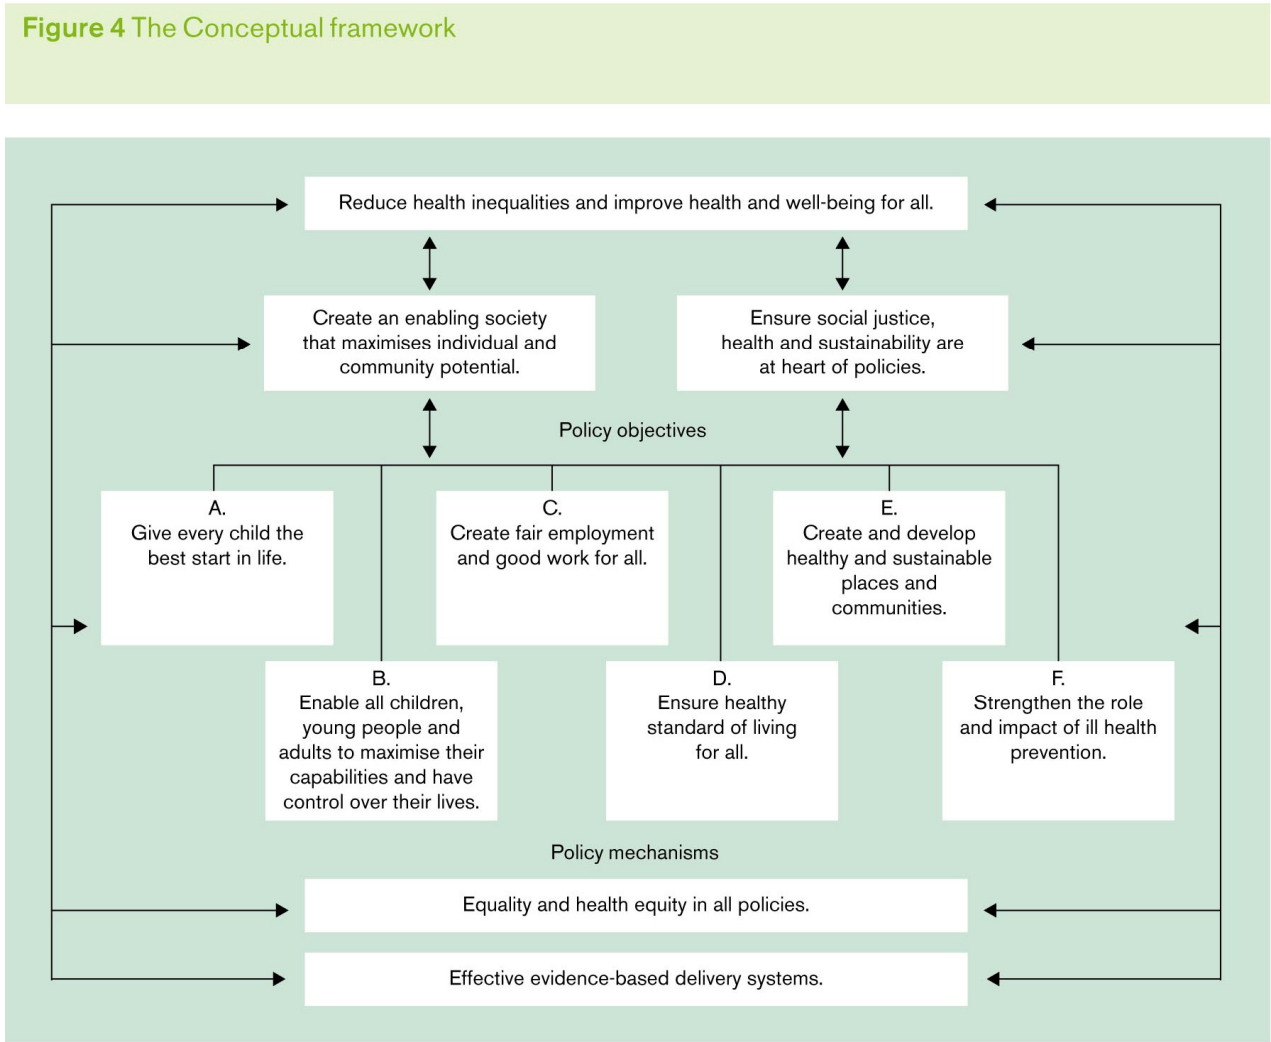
Figure 4 The Conceptual framework

Reduce health inequalities and improve health and well-being for all.

Create an enabling society that maximises individual and community potential.

Ensure social justice, health and sustainability are at heart of policies.

Policy objectives

A. Give every child the best start in life.

C. Create fair employment and good work for all.

E. Create and develop healthy and sustainable places and communities.

B. Enable all children, young people and adults to maximise their capabilities and have control over their lives.

D. Ensure healthy standard of living for all.

F. Strengthen the role and impact of ill health prevention.

Policy mechanisms

Equality and health equity in all policies.

Effective evidence-based delivery systems.